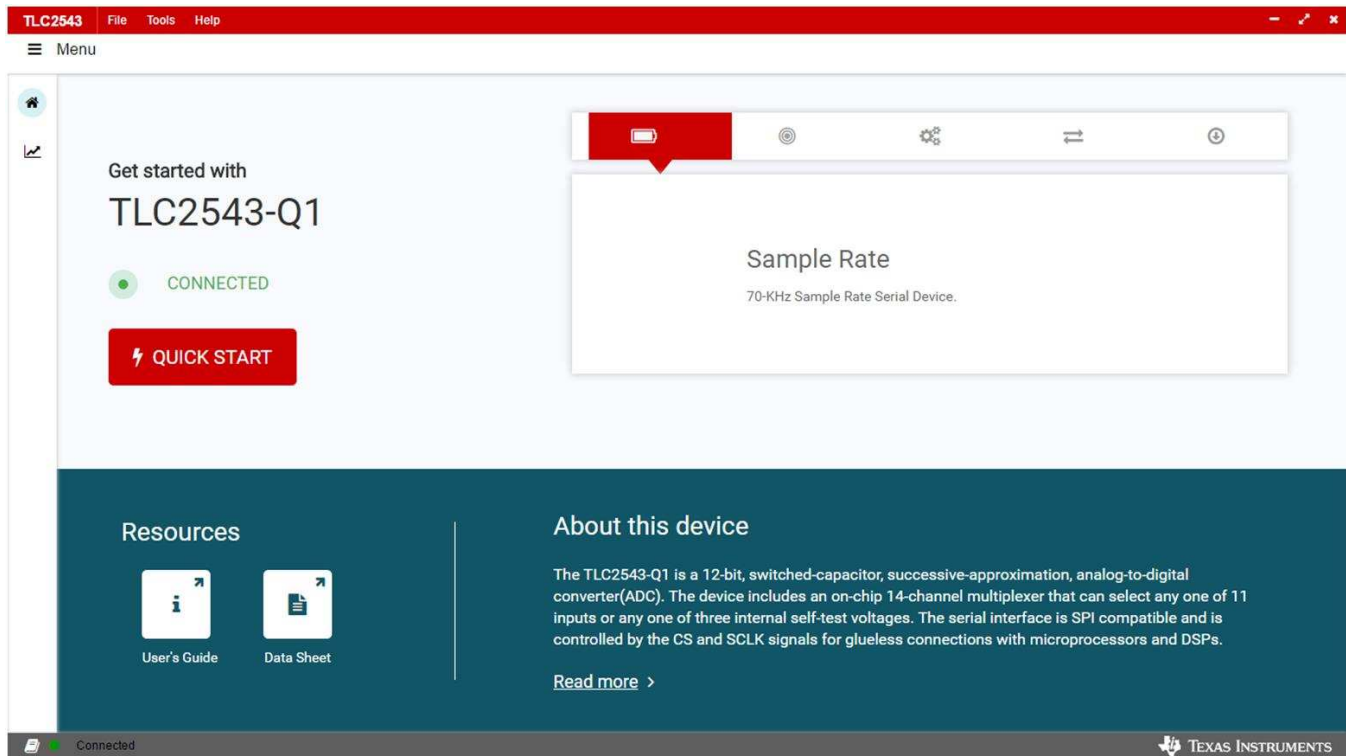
TLC2543 File Tools Help

Menu

Get started with

TLC2543-Q1

CONNECTED

QUICK START

Sample Rate

70-KHz Sample Rate Serial Device.

Resources

User's Guide

Data Sheet

About this device

The TLC2543-Q1 is a 12-bit, switched-capacitor, successive-approximation, analog-to-digital converter(ADC). The device includes an on-chip 14-channel multiplexer that can select any one of 11 inputs or any one of three internal self-test voltages. The serial interface is SPI compatible and is controlled by the CS and SCLK signals for glueless connections with microprocessors and DSPs.

Read more >

Connected

TEXAS INSTRUMENTS